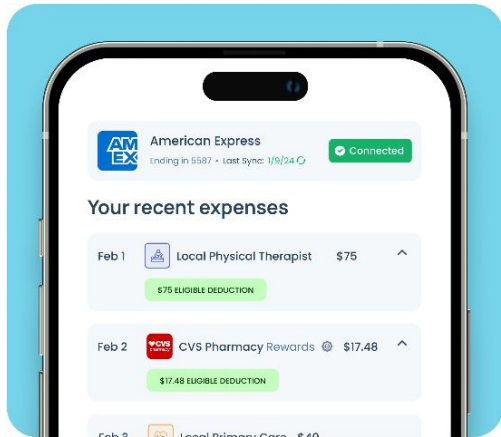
AM EX

American Express
Ending in 5587 • Last Sync: 1/9/24

Connected

Your recent expenses

Feb 1 Local Physical Therapist $75

$75 ELIGIBLE DEDUCTION

Feb 2 CVS pharmacy CVS Pharmacy Rewards $17.48

$17.48 ELIGIBLE DEDUCTION

Feb 3 Local Primary Care $40